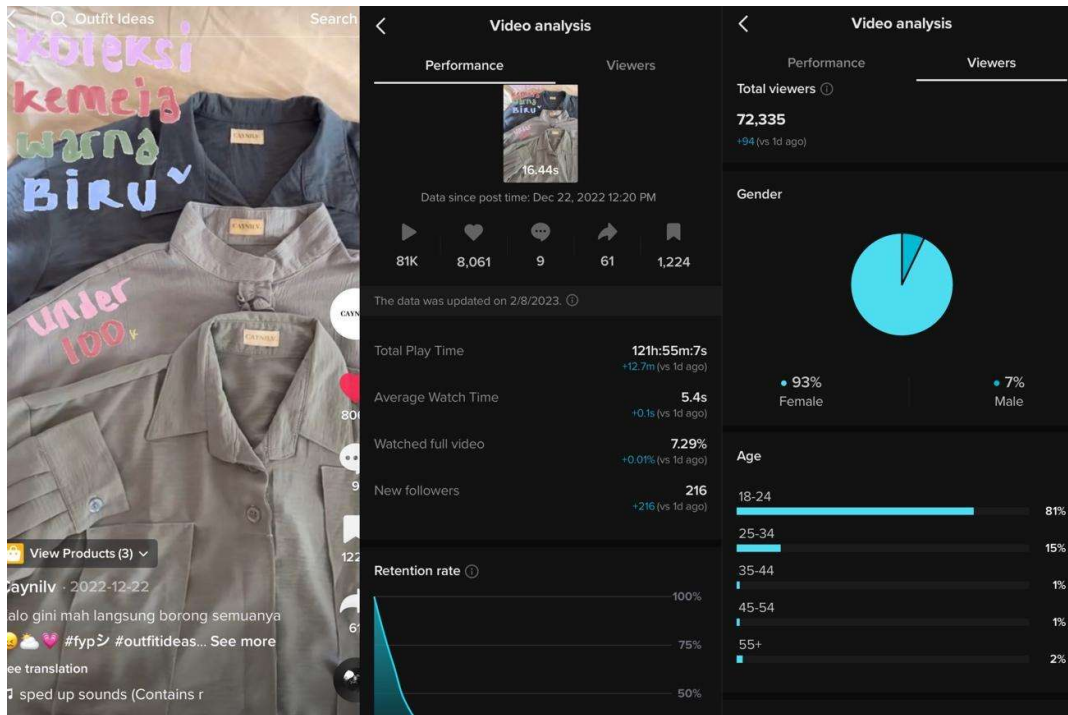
Outfit Ideas
Search

Koleksi kemeja warna BIRU

under 100k

CAYNILV
CAYNILV
CAYNILV
CAYN

806
9
122
61

View Products (3)
Caynilv · 2022-12-22
alo gini mah langsung borong semuanya
#fypシ #outfitideas... See more
ee translation
sped up sounds (Contains r

Video analysis
Performance
Viewers
16.44s
Data since post time: Dec 22, 2022 12:20 PM
81K
8,061
9
61
1,224
The data was updated on 2/8/2023.
Total Play Time
121h:55m:7s
+12.7m (vs 1d ago)
Average Watch Time
5.4s
+0.1s (vs 1d ago)
Watched full video
7.29%
+0.01% (vs 1d ago)
New followers
216
+216 (vs 1d ago)
Retention rate
100%
75%
50%

Video analysis
Performance
Viewers
Total viewers
72,335
+94 (vs 1d ago)
Gender
• 93%
Female
• 7%
Male
Age
18-24
81%
25-34
15%
35-44
1%
45-54
1%
55+
2%